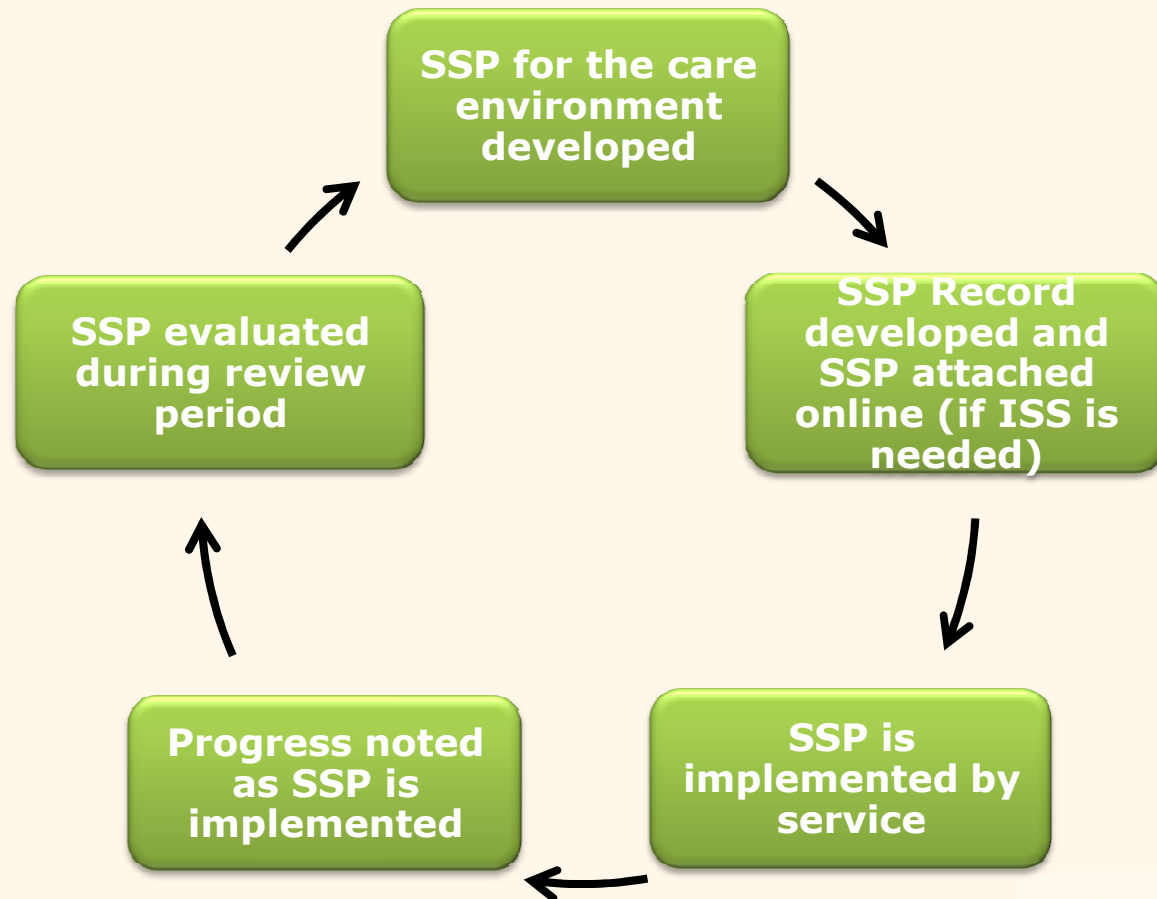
SSP for the care environment developed

SSP Record developed and SSP attached online (if ISS is needed)

SSP is implemented by service

Progress noted as SSP is implemented

SSP evaluated during review period